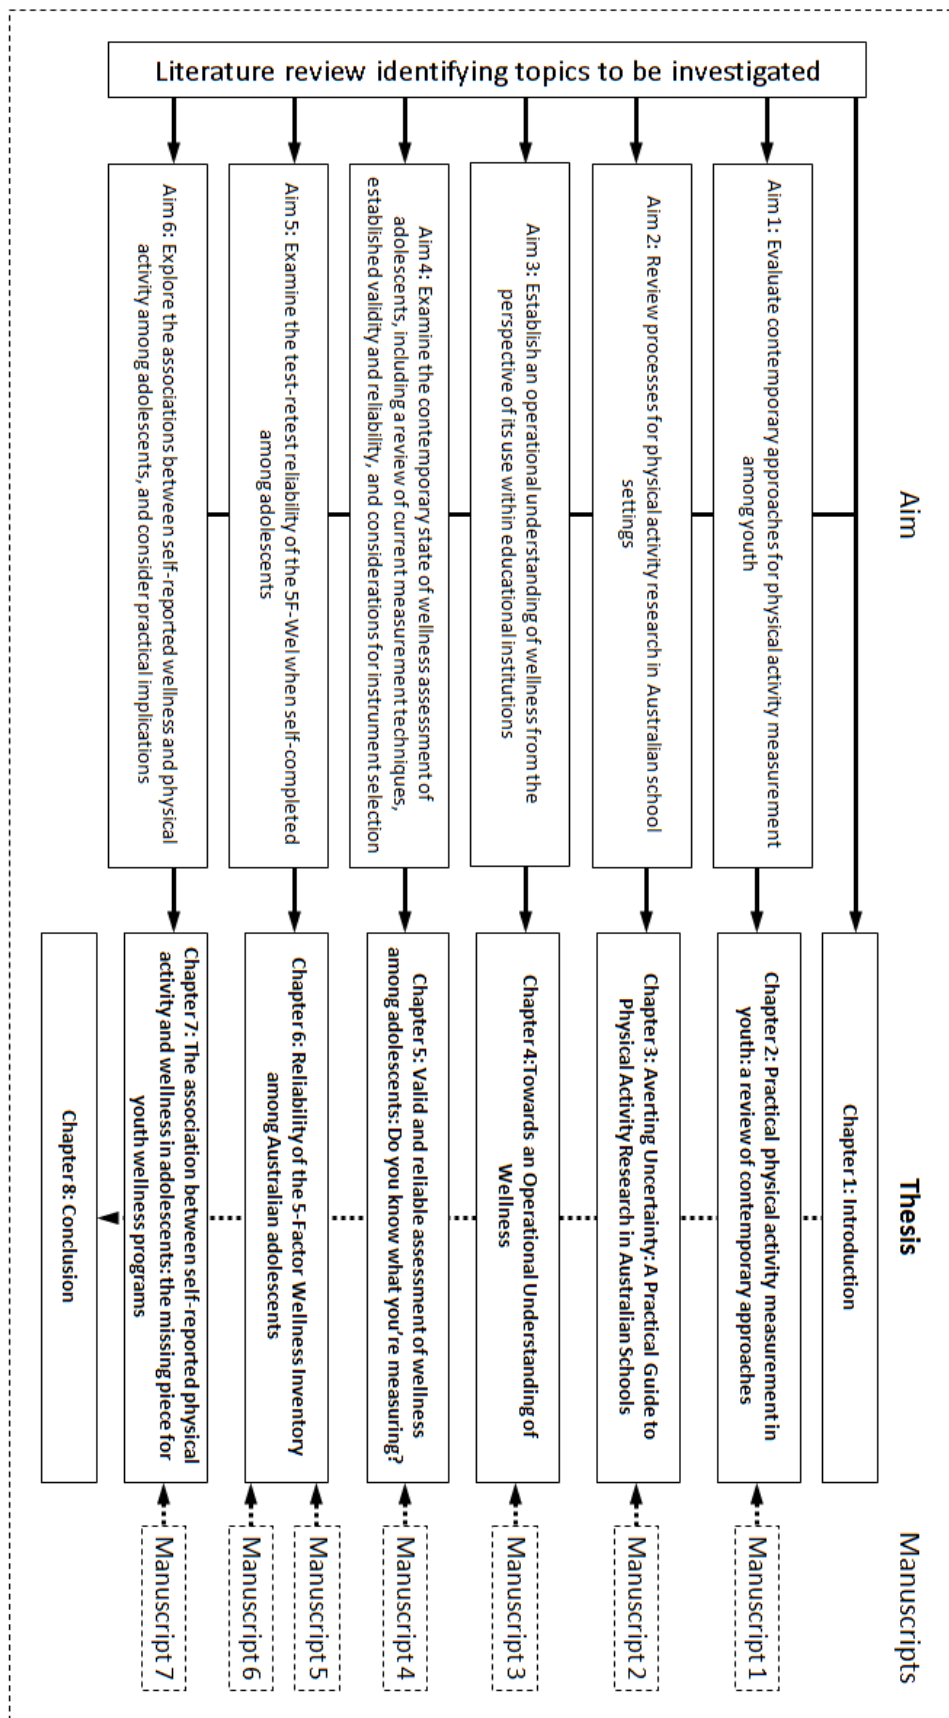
Literature review identifying topics to be investigated

Aim

Aim 1: Evaluate contemporary approaches for physical activity measurement among youth

Aim 2: Review processes for physical activity research in Australian school settings

Aim 3: Establish an operational understanding of wellness from the perspective of its use within educational institutions

Aim 4: Examine the contemporary state of wellness assessment of adolescents, including a review of current measurement techniques, established validity and reliability, and considerations for instrument selection

Aim 5: Examine the test-retest reliability of the 5F-Wel when self-completed among adolescents

Aim 6: Explore the associations between self-reported wellness and physical activity among adolescents, and consider practical implications

Thesis

Chapter 1: Introduction

Chapter 2: Practical physical activity measurement in youth: a review of contemporary approaches

Chapter 3: Averting Uncertainty: A Practical Guide to Physical Activity Research in Australian Schools

Chapter 4: Towards an Operational Understanding of Wellness

Chapter 5: Valid and reliable assessment of wellness among adolescents: Do you know what you're measuring?

Chapter 6: Reliability of the 5-Factor Wellness Inventory among Australian adolescents

Chapter 7: The association between self-reported physical activity and wellness in adolescents: the missing piece for youth wellness programs

Chapter 8: Conclusion

Manuscripts

Manuscript 1

Manuscript 2

Manuscript 3

Manuscript 4

Manuscript 5

Manuscript 6

Manuscript 7